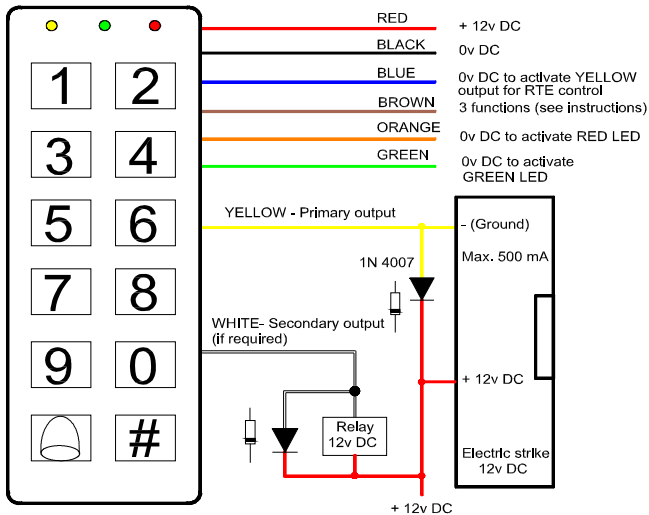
1
2
3
4
5
6
7
8
9
0
#

RED
+ 12v DC
BLACK
0v DC
BLUE
0v DC to activate YELLOW output for RTE control
BROWN
3 functions (see instructions)
ORANGE
0v DC to activate RED LED
GREEN
0v DC to activate GREEN LED

YELLOW - Primary output
- (Ground)
Max. 500 mA
1N 4007
WHITE- Secondary output (if required)
+ 12v DC
Relay 12v DC
Electric strike 12v DC
+ 12v DC